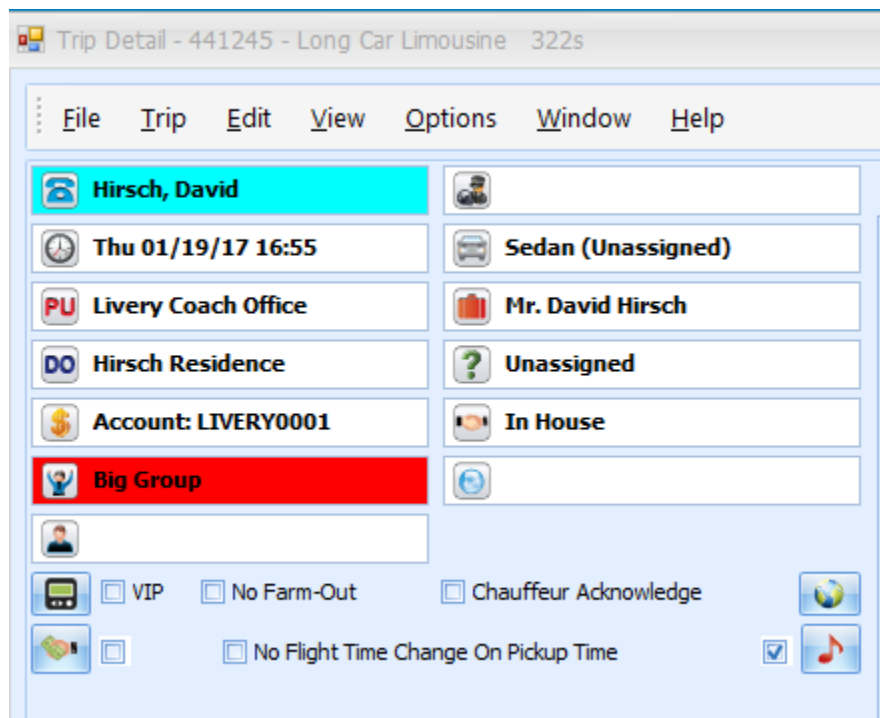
Trip Detail - 441245 - Long Car Limousine 322s

File Trip Edit View Options Window Help

Hirsch, David

Thu 01/19/17 16:55

Sedan (Unassigned)

PU Livery Coach Office

Mr. David Hirsch

DO Hirsch Residence

Unassigned

Account: LIVERY0001

In House

Big Group

VIP No Farm-Out Chauffeur Acknowledge

No Flight Time Change On Pickup Time